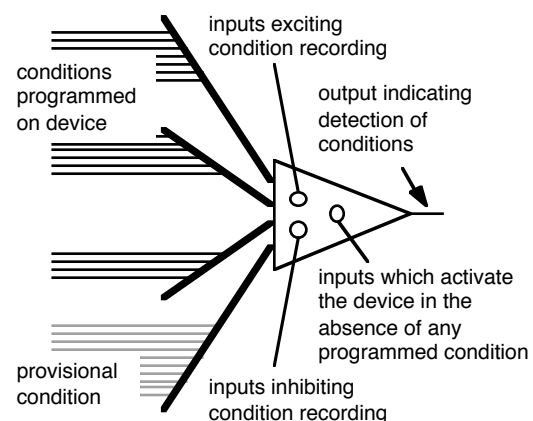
inputs exciting condition recording

conditions programmed on device

output indicating detection of conditions

inputs which activate the device in the absence of any programmed condition

provisional condition

inputs inhibiting condition recording